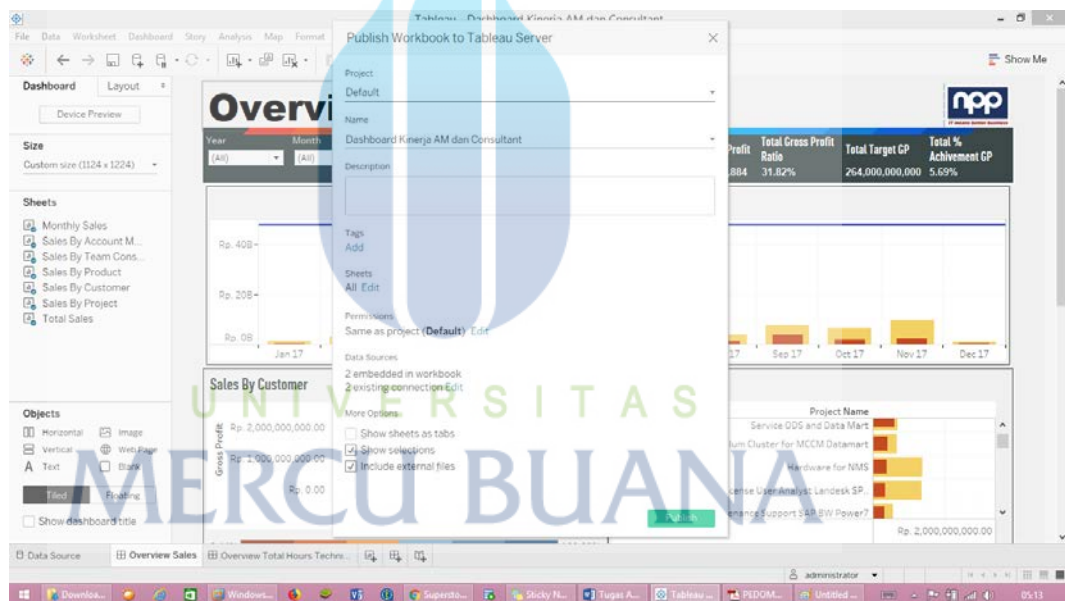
Tableau - Dashboard Kinerja AM dan Consultant

File Data Worksheet Dashboard Story Analysis Map Format

Show Me

Dashboard Layout

Device Preview

Size
Custom size (1124 x 1224)

Sheets
Monthly Sales
Sales By Account M...
Sales By Team Cons...
Sales By Product
Sales By Customer
Sales By Project
Total Sales

Objects
Horizontal Image
Vertical Web Page
Text Blank

Tiled Floating

Show dashboard title

Overvi

Year
(All)
Month
(All)

Profit
884

Total Gross Profit Ratio
31.82%

Total Target GP
264,000,000,000

Total % Achivement GP
5.69%

npp

Rp. 40B
Rp. 20B
Rp. 0B
Jan 17
17 Sep 17 Oct 17 Nov 17 Dec 17

Sales By Customer

Gross Profit
Rp. 2,000,000,000.00
Rp. 1,000,000,000.00
Rp. 0.00

Project Name
Service ODS and Data Mart
ium Cluster for MCCM Datamart
Hardware for NMS
cense User Analyst Landesk SP...
enance Support SAP BW Power7
Rp. 2,000,000,000.00

Publish Workbook to Tableau Server

Project
Default

Name
Dashboard Kinerja AM dan Consultant

Description

Tags
Add

Sheets
All Edit

Permissions
Same as project (Default) Edit

Data Sources
2 embedded in workbook
2 existing connection Edit

More Options
Show sheets as tabs
Show selections
Include external files

Publish

UNIVERSITAS
MERCU BUANA

Data Source Overview Sales Overview Total Hours Techn...

administrator

Downloa... Windows... Supersto... Sticky N... Tugas A... Tableau ... PEDOM... Untitled ...

05:13